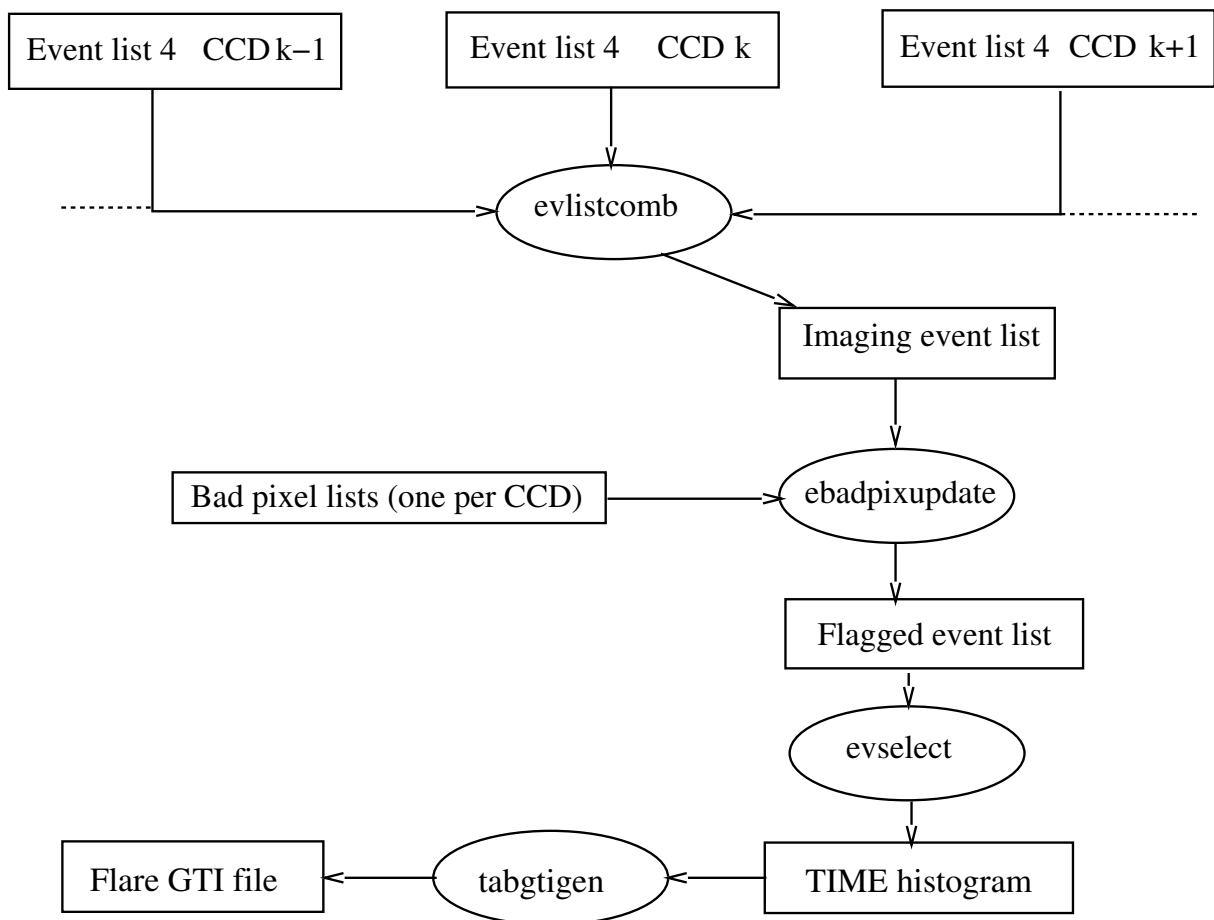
Event list 4 CCD k−1

Event list 4 CCD k

Event list 4 CCD k+1

evlistcomb

Imaging event list

Bad pixel lists (one per CCD)

ebadpixupdate

Flagged event list

evselect

Flare GTI file

tabgtigen

TIME histogram